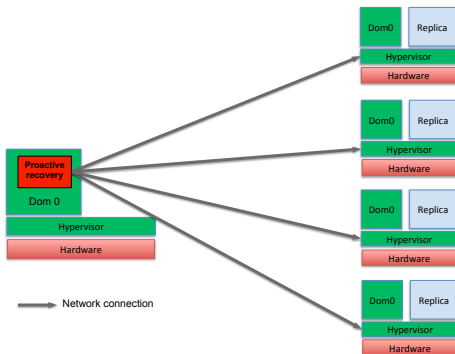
Dom0
Replica
Hypervisor
Hardware

Dom0
Replica
Hypervisor
Hardware

Proactive recovery
Dom 0
Hypervisor
Hardware

Dom0
Replica
Hypervisor
Hardware

Network connection

Dom0
Replica
Hypervisor
Hardware